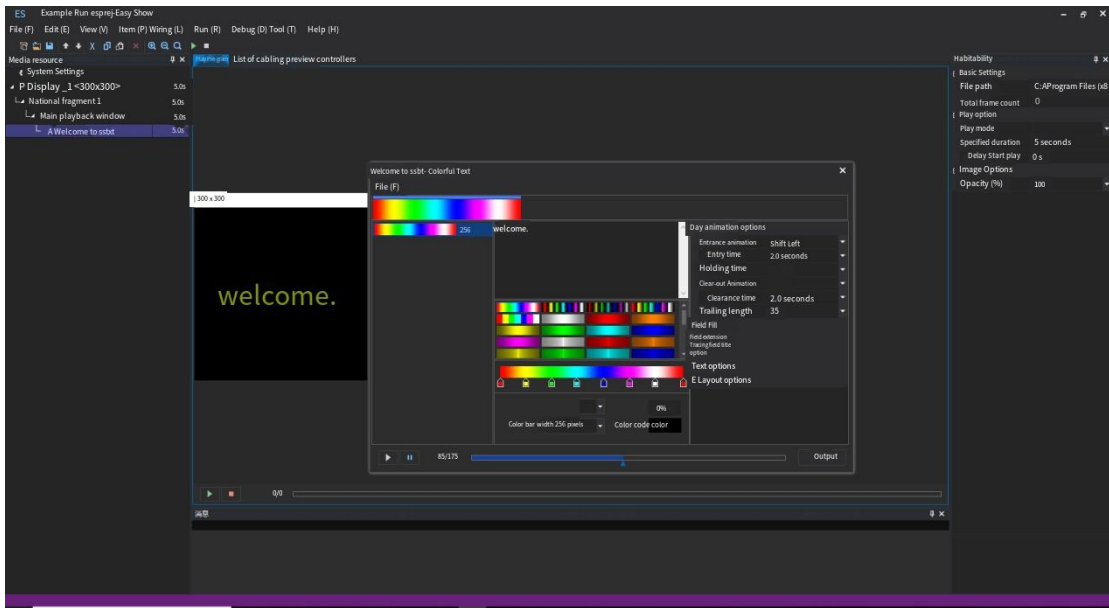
ES Example Run esprej-Easy Show

File (F) Edit (E) View (V) Item (P) Wiring (L) Run (R) Debug (D) Tool (T) Help (H)

Media resource

System Settings

P Display _1<300x300> 5.0s

National fragment 1 5.0s

Main playback window 5.0s

A Welcome to ssbt 5.0s

List of cabling preview controllers

300 x 300

welcome.

0/0

Welcome to ssbt- Colorful Text

File (F)

256

welcome.

Day animation options

Entrance animation Shift Left

Entry time 2.0 seconds

Holding time

Clear-out Animation

Clearance time 2.0 seconds

Trailing length 35

Field Fill

Field extension

Tracing field title option

Text options

E Layout options

0%

Color bar width 256 pixels

Color code color

85/175

Output

Habitability

Basic Settings

File path C:AProgram Files (x8

Total frame count 0

Play option

Play mode

Specified duration 5 seconds

Delay Start play 0 s

Image Options

Opacity (%) 100